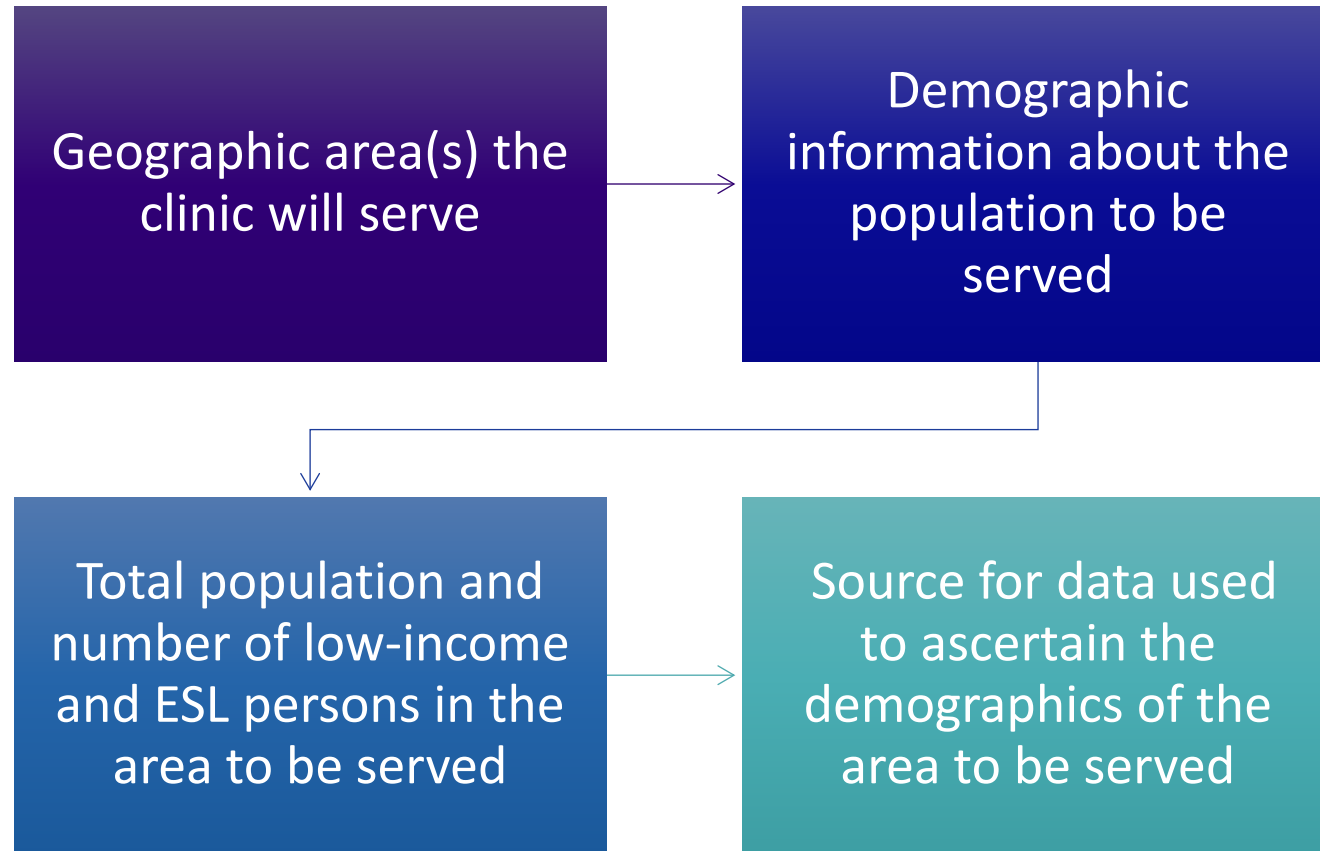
Geographic area(s) the clinic will serve

Demographic information about the population to be served

Total population and number of low-income and ESL persons in the area to be served

Source for data used to ascertain the demographics of the area to be served